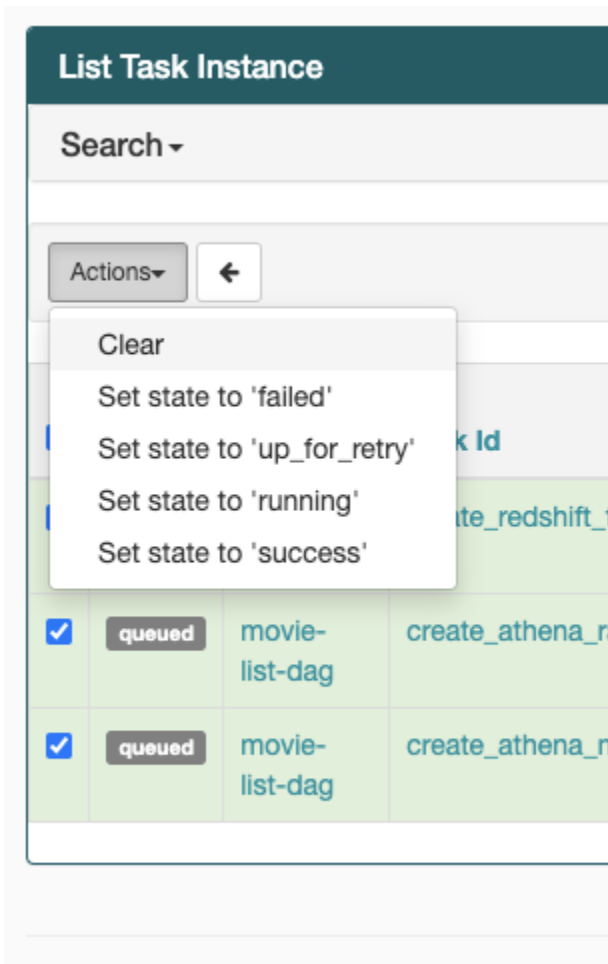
List Task Instance

Search

Actions

Clear
Set state to 'failed'
Set state to 'up_for_retry'
Set state to 'running'
Set state to 'success'

| | | | k Id |
|---|---|---|---|
| | | | ate_redshift_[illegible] |
| ☑ | queued | movie-list-dag | create_athena_r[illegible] |
| ☑ | queued | movie-list-dag | create_athena_r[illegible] |